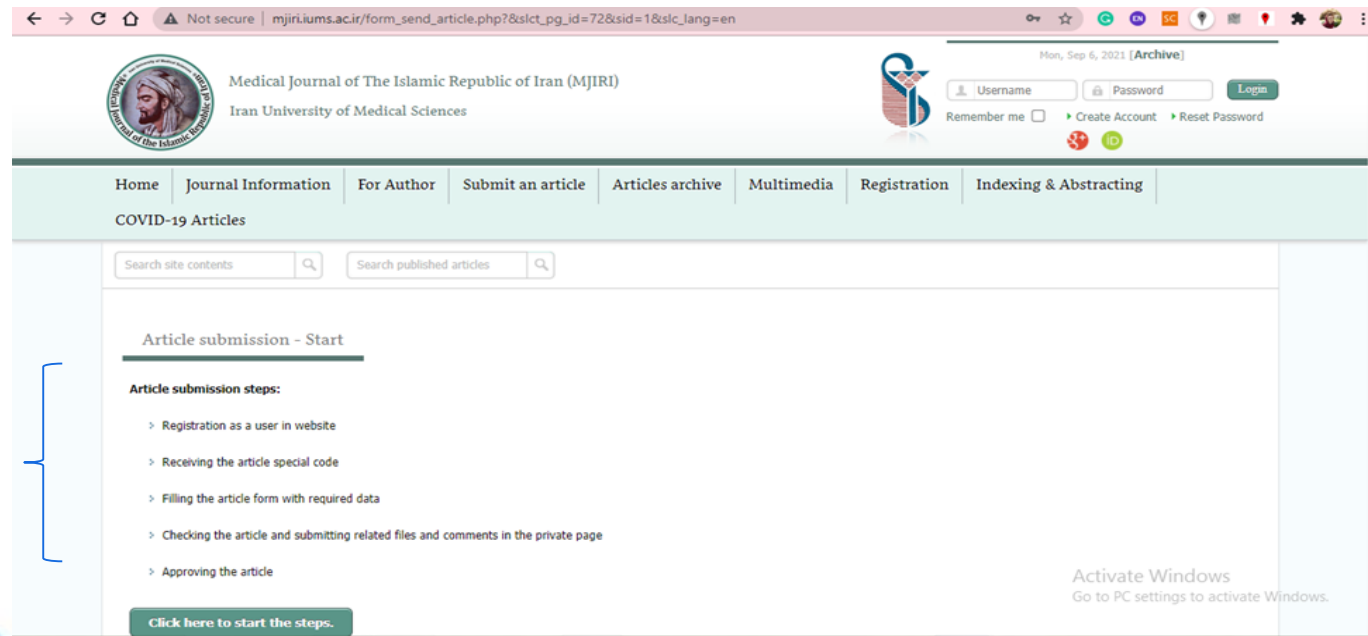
Not secure | mjiri.iums.ac.ir/form_send_article.php?&slct_pg_id=72&sid=1&slc_lang=en

Medical Journal of The Islamic Republic of Iran (MJIRI)
Iran University of Medical Sciences

Medical Journal of the Islamic Republic of Iran

Mon, Sep 6, 2021 [Archive]

Username
Password
Login
Remember me
Create Account
Reset Password

Home | Journal Information | For Author | Submit an article | Articles archive | Multimedia | Registration | Indexing & Abstracting | COVID-19 Articles

Search site contents
Search published articles

Article submission - Start

Article submission steps:

Registration as a user in website

Receiving the article special code

Filling the article form with required data

Checking the article and submitting related files and comments in the private page

Approving the article

Click here to start the steps.

Activate Windows
Go to PC settings to activate Windows.